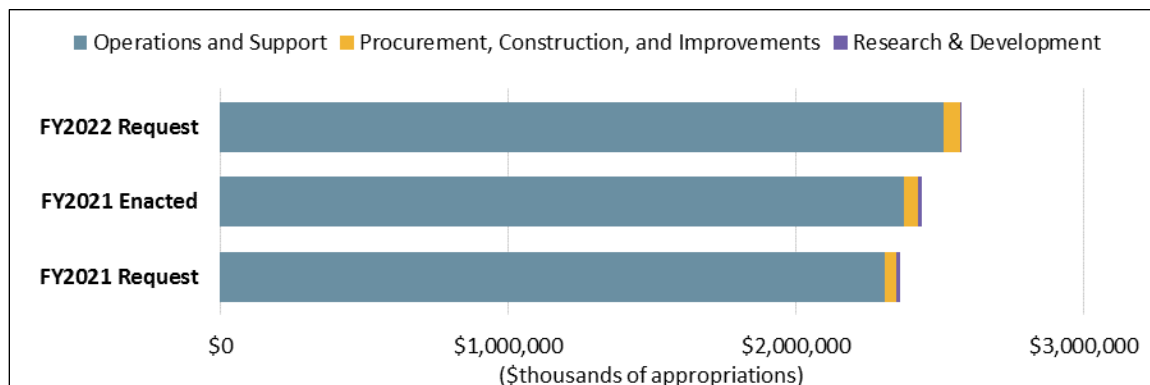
Operations and Support Procurement, Construction, and Improvements Research & Development

FY2022 Request
FY2021 Enacted
FY2021 Request

\$0
\$1,000,000
\$2,000,000
\$3,000,000
(\$thousands of appropriations)